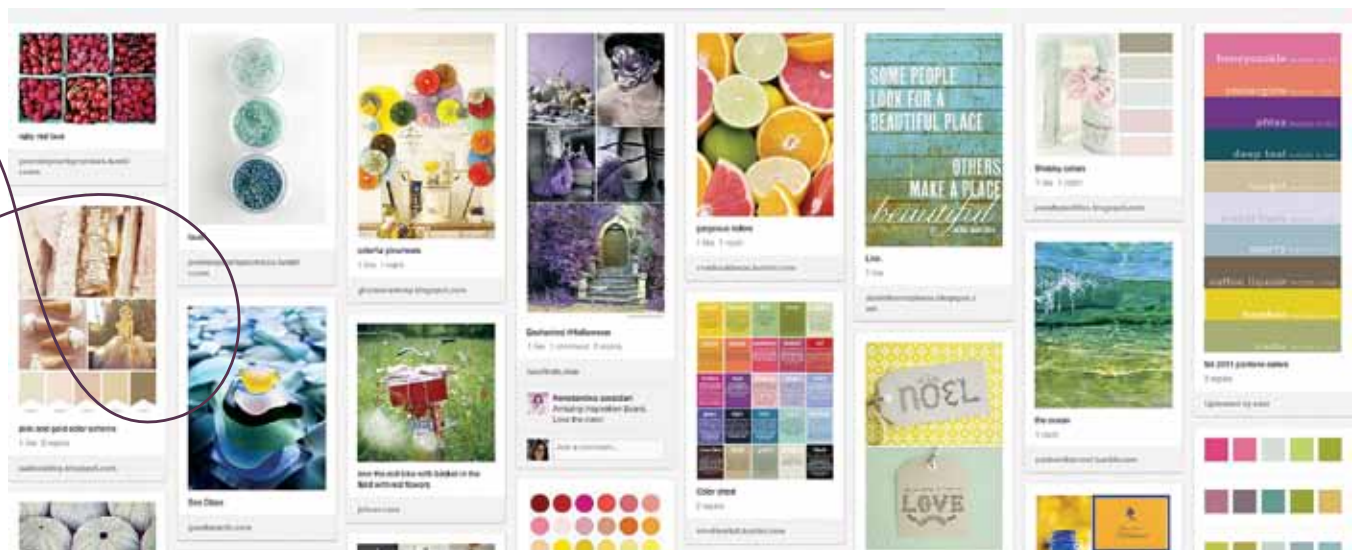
ruby red love

pink and gold color scheme

1 like 3 repins

Sea Glass

colorful pinwheels

love the red bike with basket in the field with red flowers

Enchanted Halloween

Amazing inspiration board. Love the colors

gorgeous colors

1 like 1 repin

Color chart

SOME PEOPLE LOOK FOR A BEAUTIFUL PLACE OTHERS MAKE A PLACE beautiful

Lisa

NOEL

LOVE

Shabby colors

the ocean

honeysuckle

champagne

deep teal

coffee liqueur

fall 2011 pantone colors